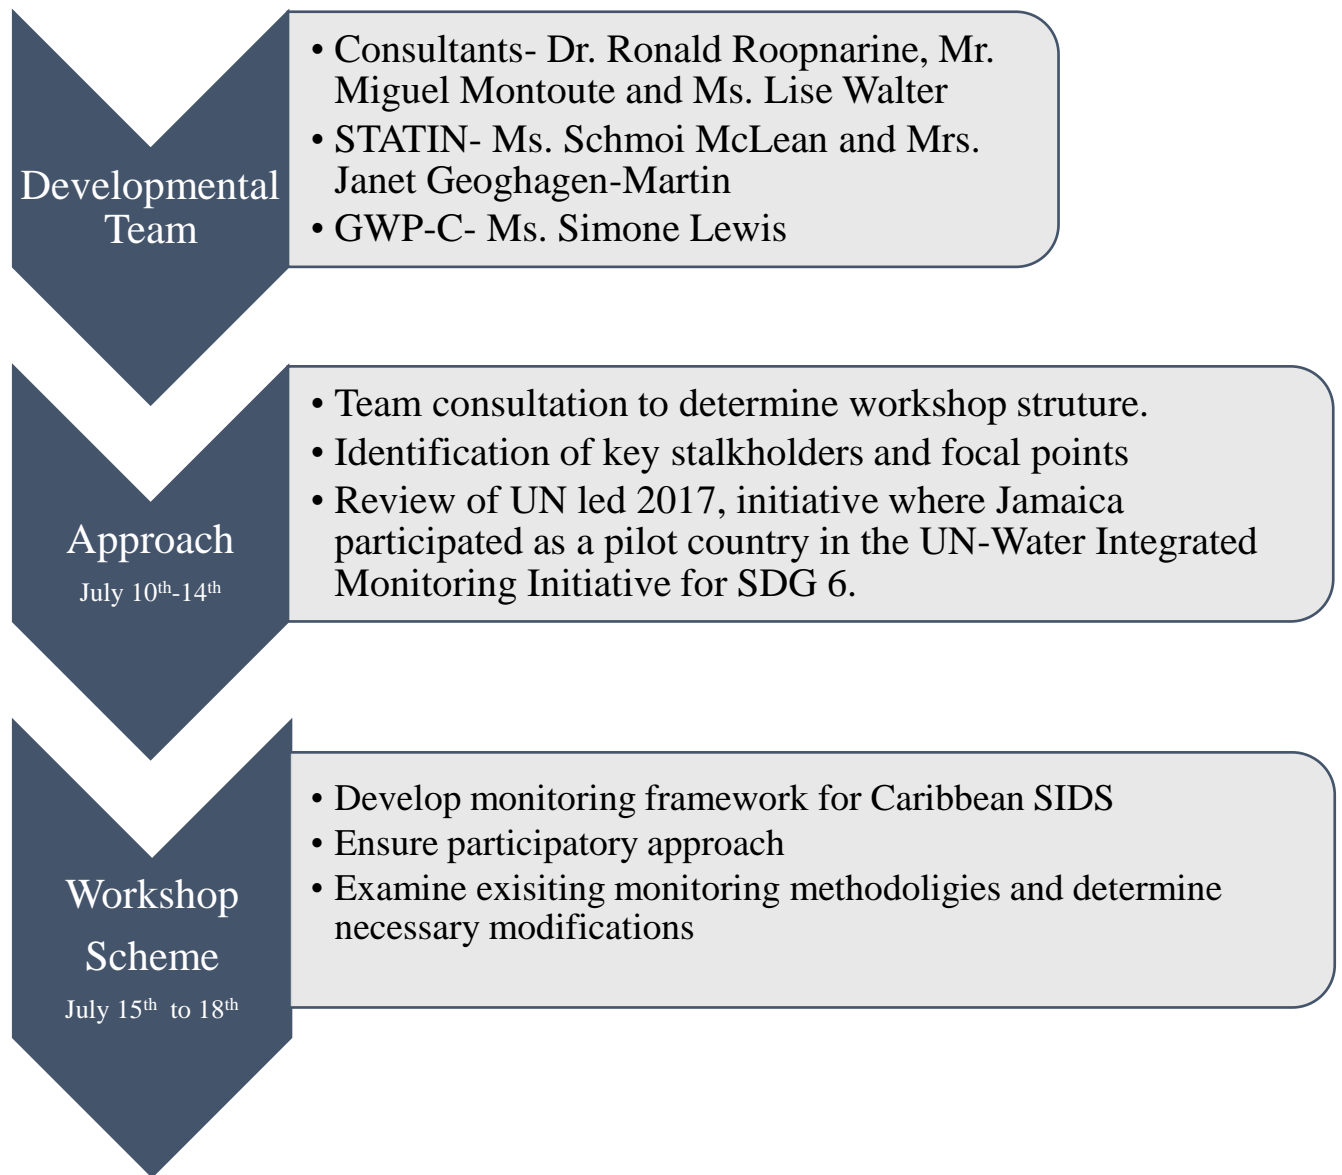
Developmental Team

• Consultants- Dr. Ronald Roopnarine, Mr. Miguel Montoute and Ms. Lise Walter
• STATIN- Ms. Schmoi McLean and Mrs. Janet Geoghagen-Martin
• GWP-C- Ms. Simone Lewis

Approach
July 10$^{th}$-14$^{th}$

• Team consultation to determine workshop struture.
• Identification of key stalkholders and focal points
• Review of UN led 2017, initiative where Jamaica participated as a pilot country in the UN-Water Integrated Monitoring Initiative for SDG 6.

Workshop Scheme
July 15$^{th}$ to 18$^{th}$

• Develop monitoring framework for Caribbean SIDS
• Ensure participatory approach
• Examine exisiting monitoring methodoligies and determine necessary modifications